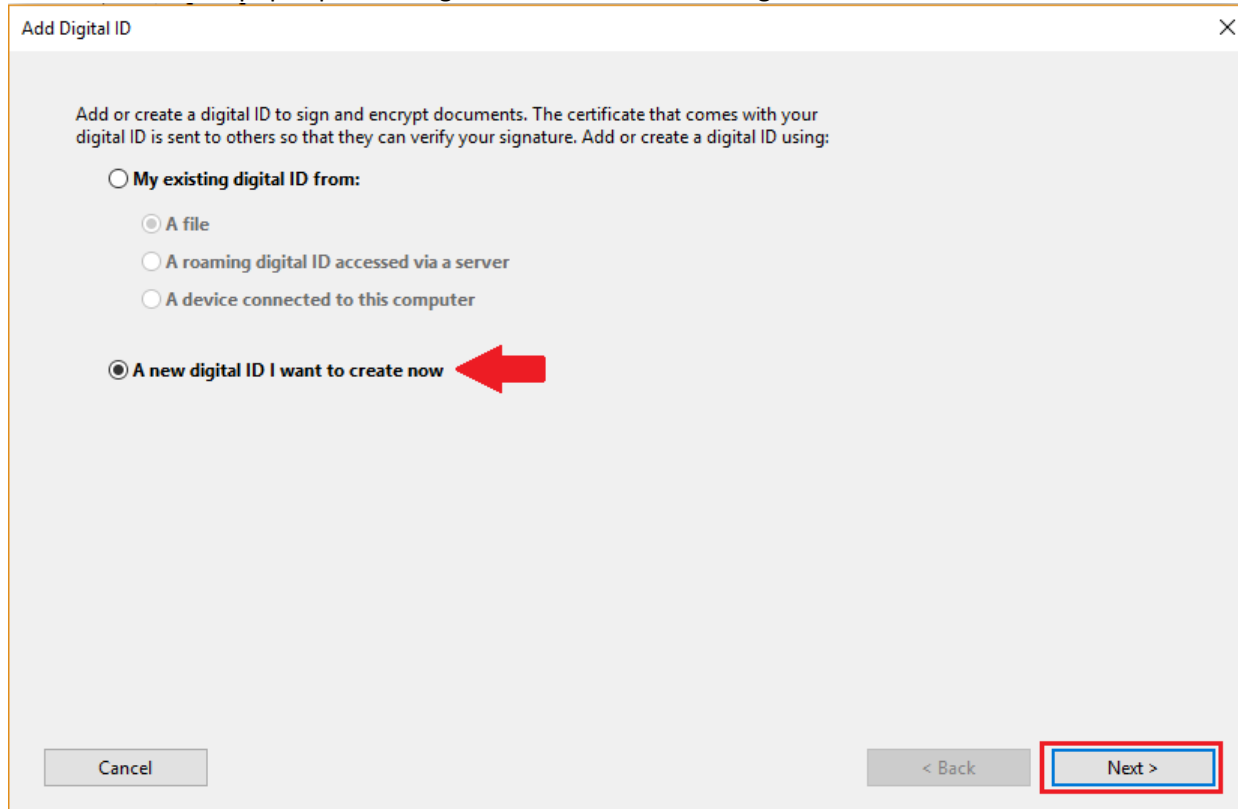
Add Digital ID

×

Add or create a digital ID to sign and encrypt documents. The certificate that comes with your digital ID is sent to others so that they can verify your signature. Add or create a digital ID using:

My existing digital ID from:

A file

A roaming digital ID accessed via a server

A device connected to this computer

A new digital ID I want to create now

Cancel

< Back

Next >